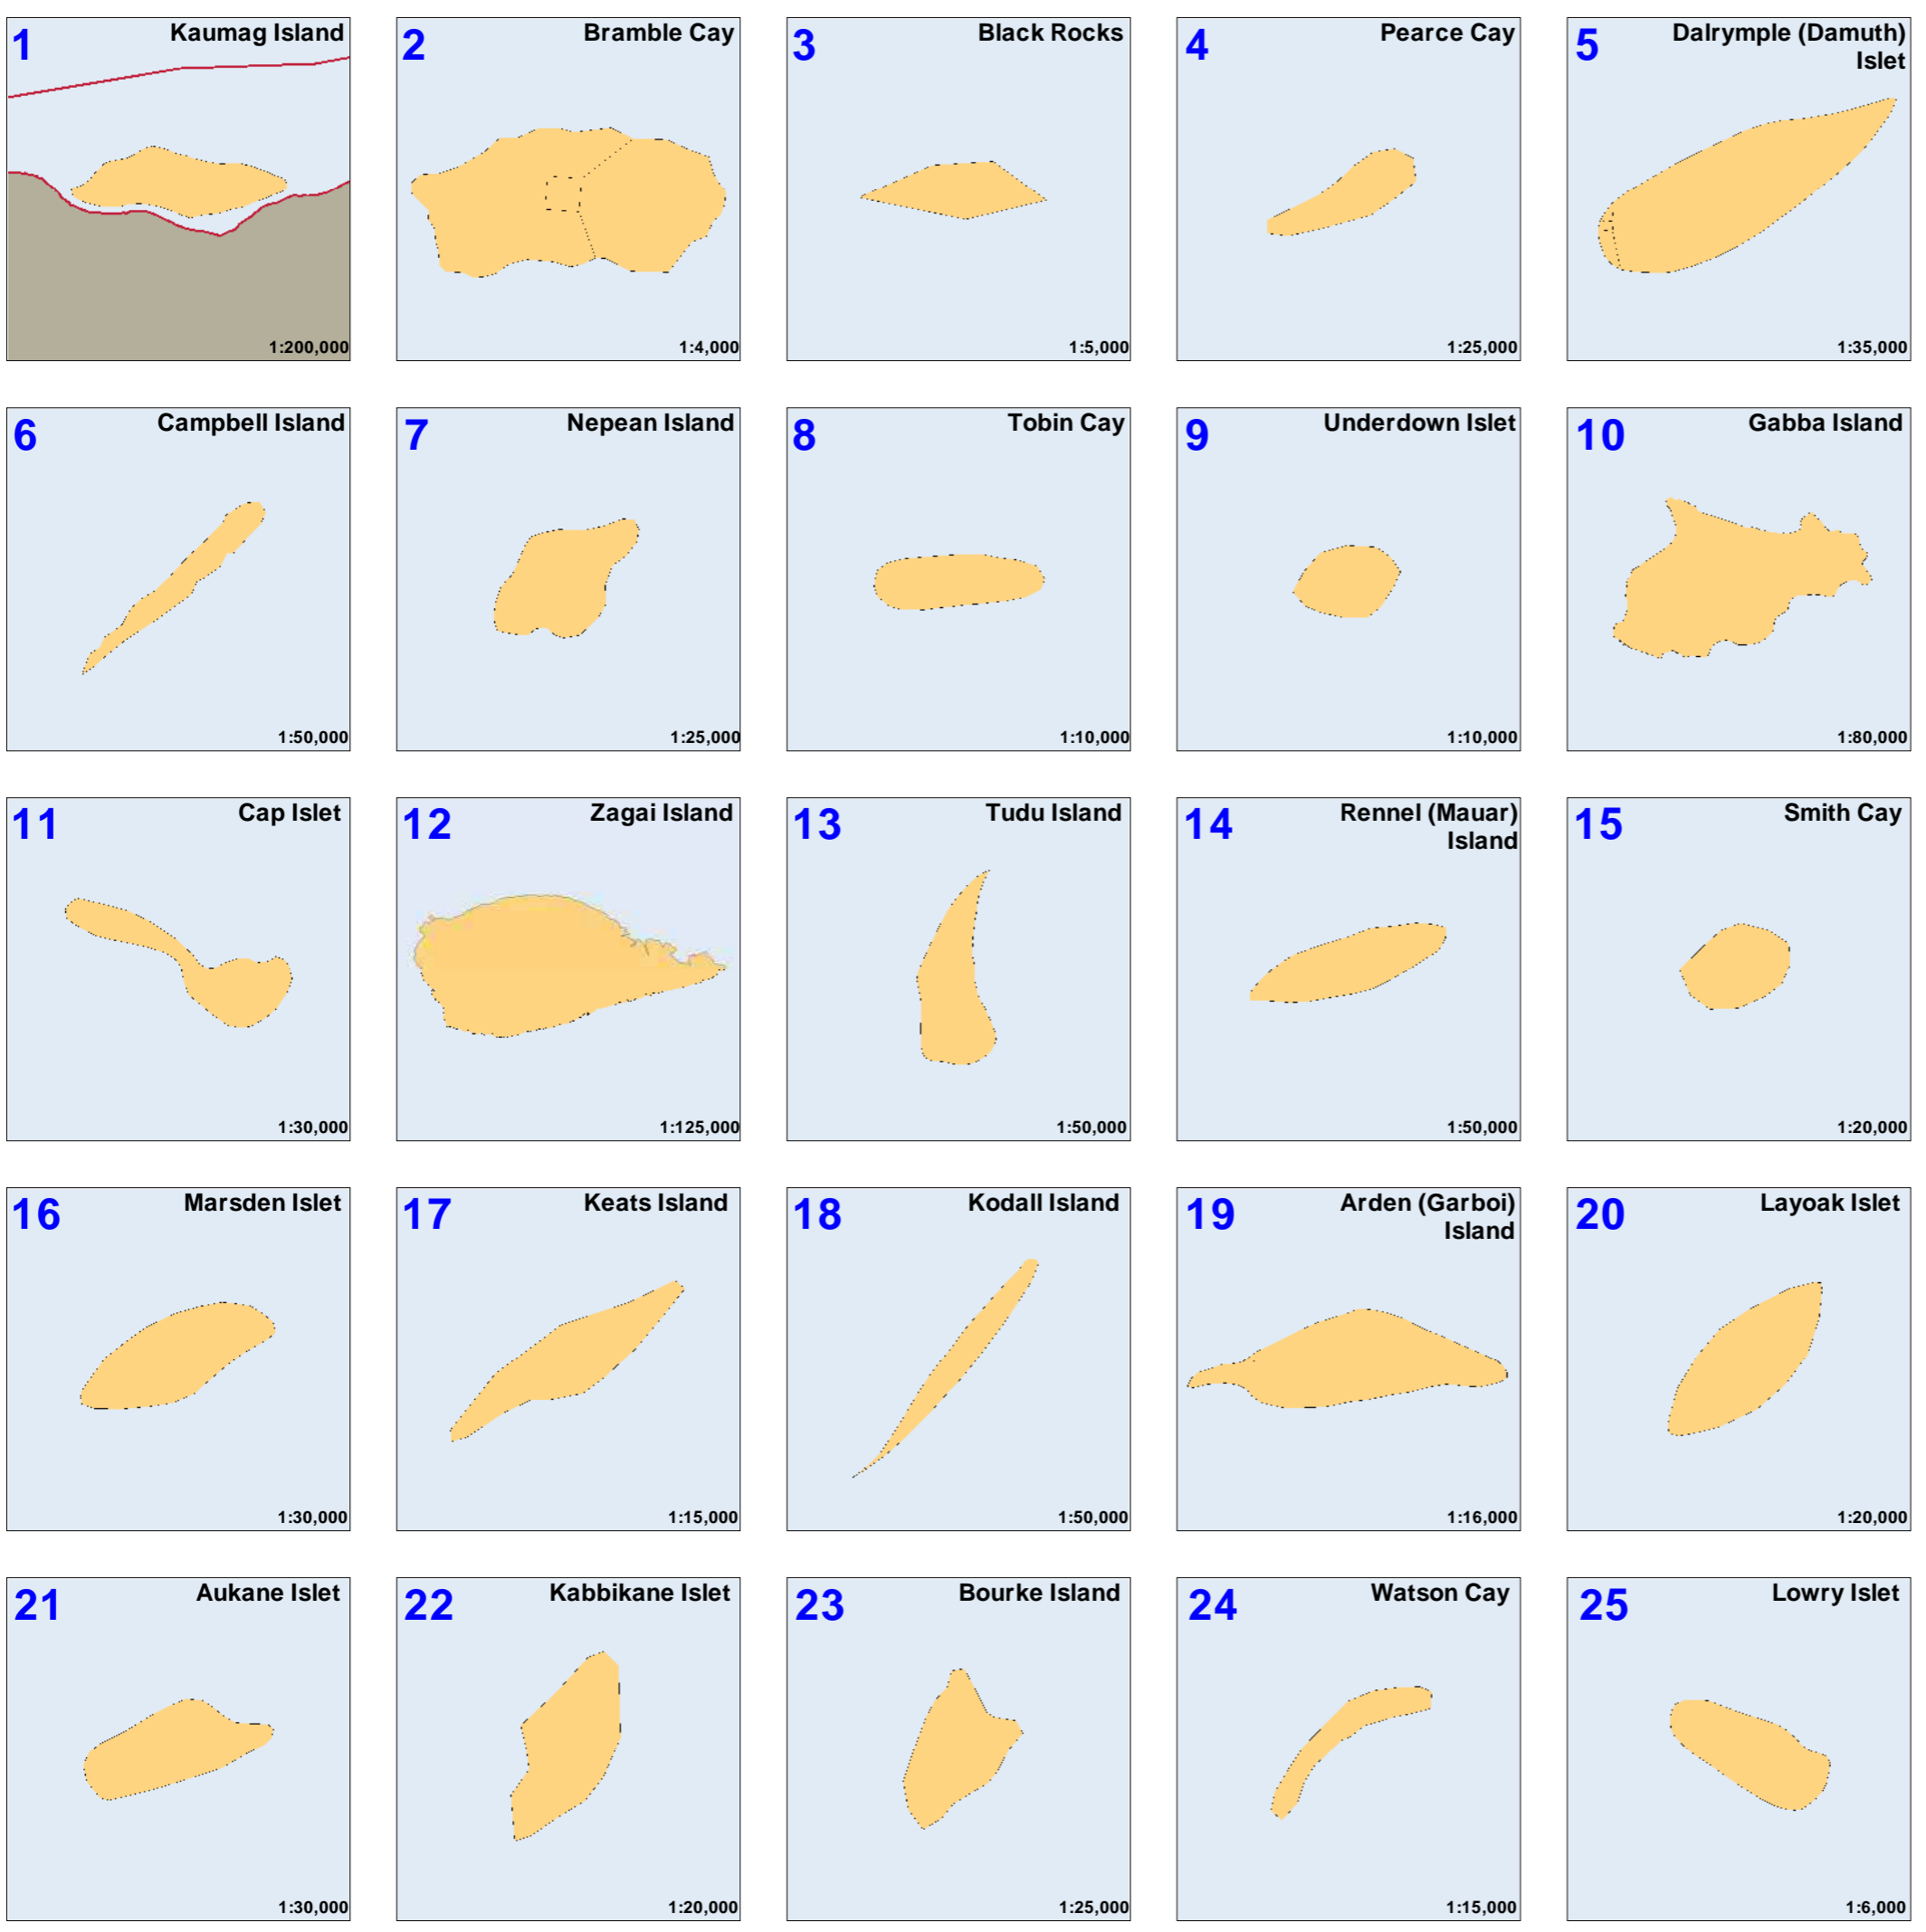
1 Kaumag Island 1:200,000

2 Bramble Cay 1:4,000

3 Black Rocks 1:5,000

4 Pearce Cay 1:25,000

5 Dalrymple (Damuth) Islet 1:35,000

6 Campbell Island 1:50,000

7 Nepean Island 1:25,000

8 Tobin Cay 1:10,000

9 Underdown Islet 1:10,000

10 Gabba Island 1:80,000

11 Cap Islet 1:30,000

12 Zagai Island 1:125,000

13 Tudu Island 1:50,000

14 Rennel (Mauar) Island 1:50,000

15 Smith Cay 1:20,000

16 Marsden Islet 1:30,000

17 Keats Island 1:15,000

18 Kodall Island 1:50,000

19 Arden (Garboi) Island 1:16,000

20 Layoak Islet 1:20,000

21 Aukane Islet 1:30,000

22 Kabbikane Islet 1:20,000

23 Bourke Island 1:25,000

24 Watson Cay 1:15,000

25 Lowry Islet 1:6,000